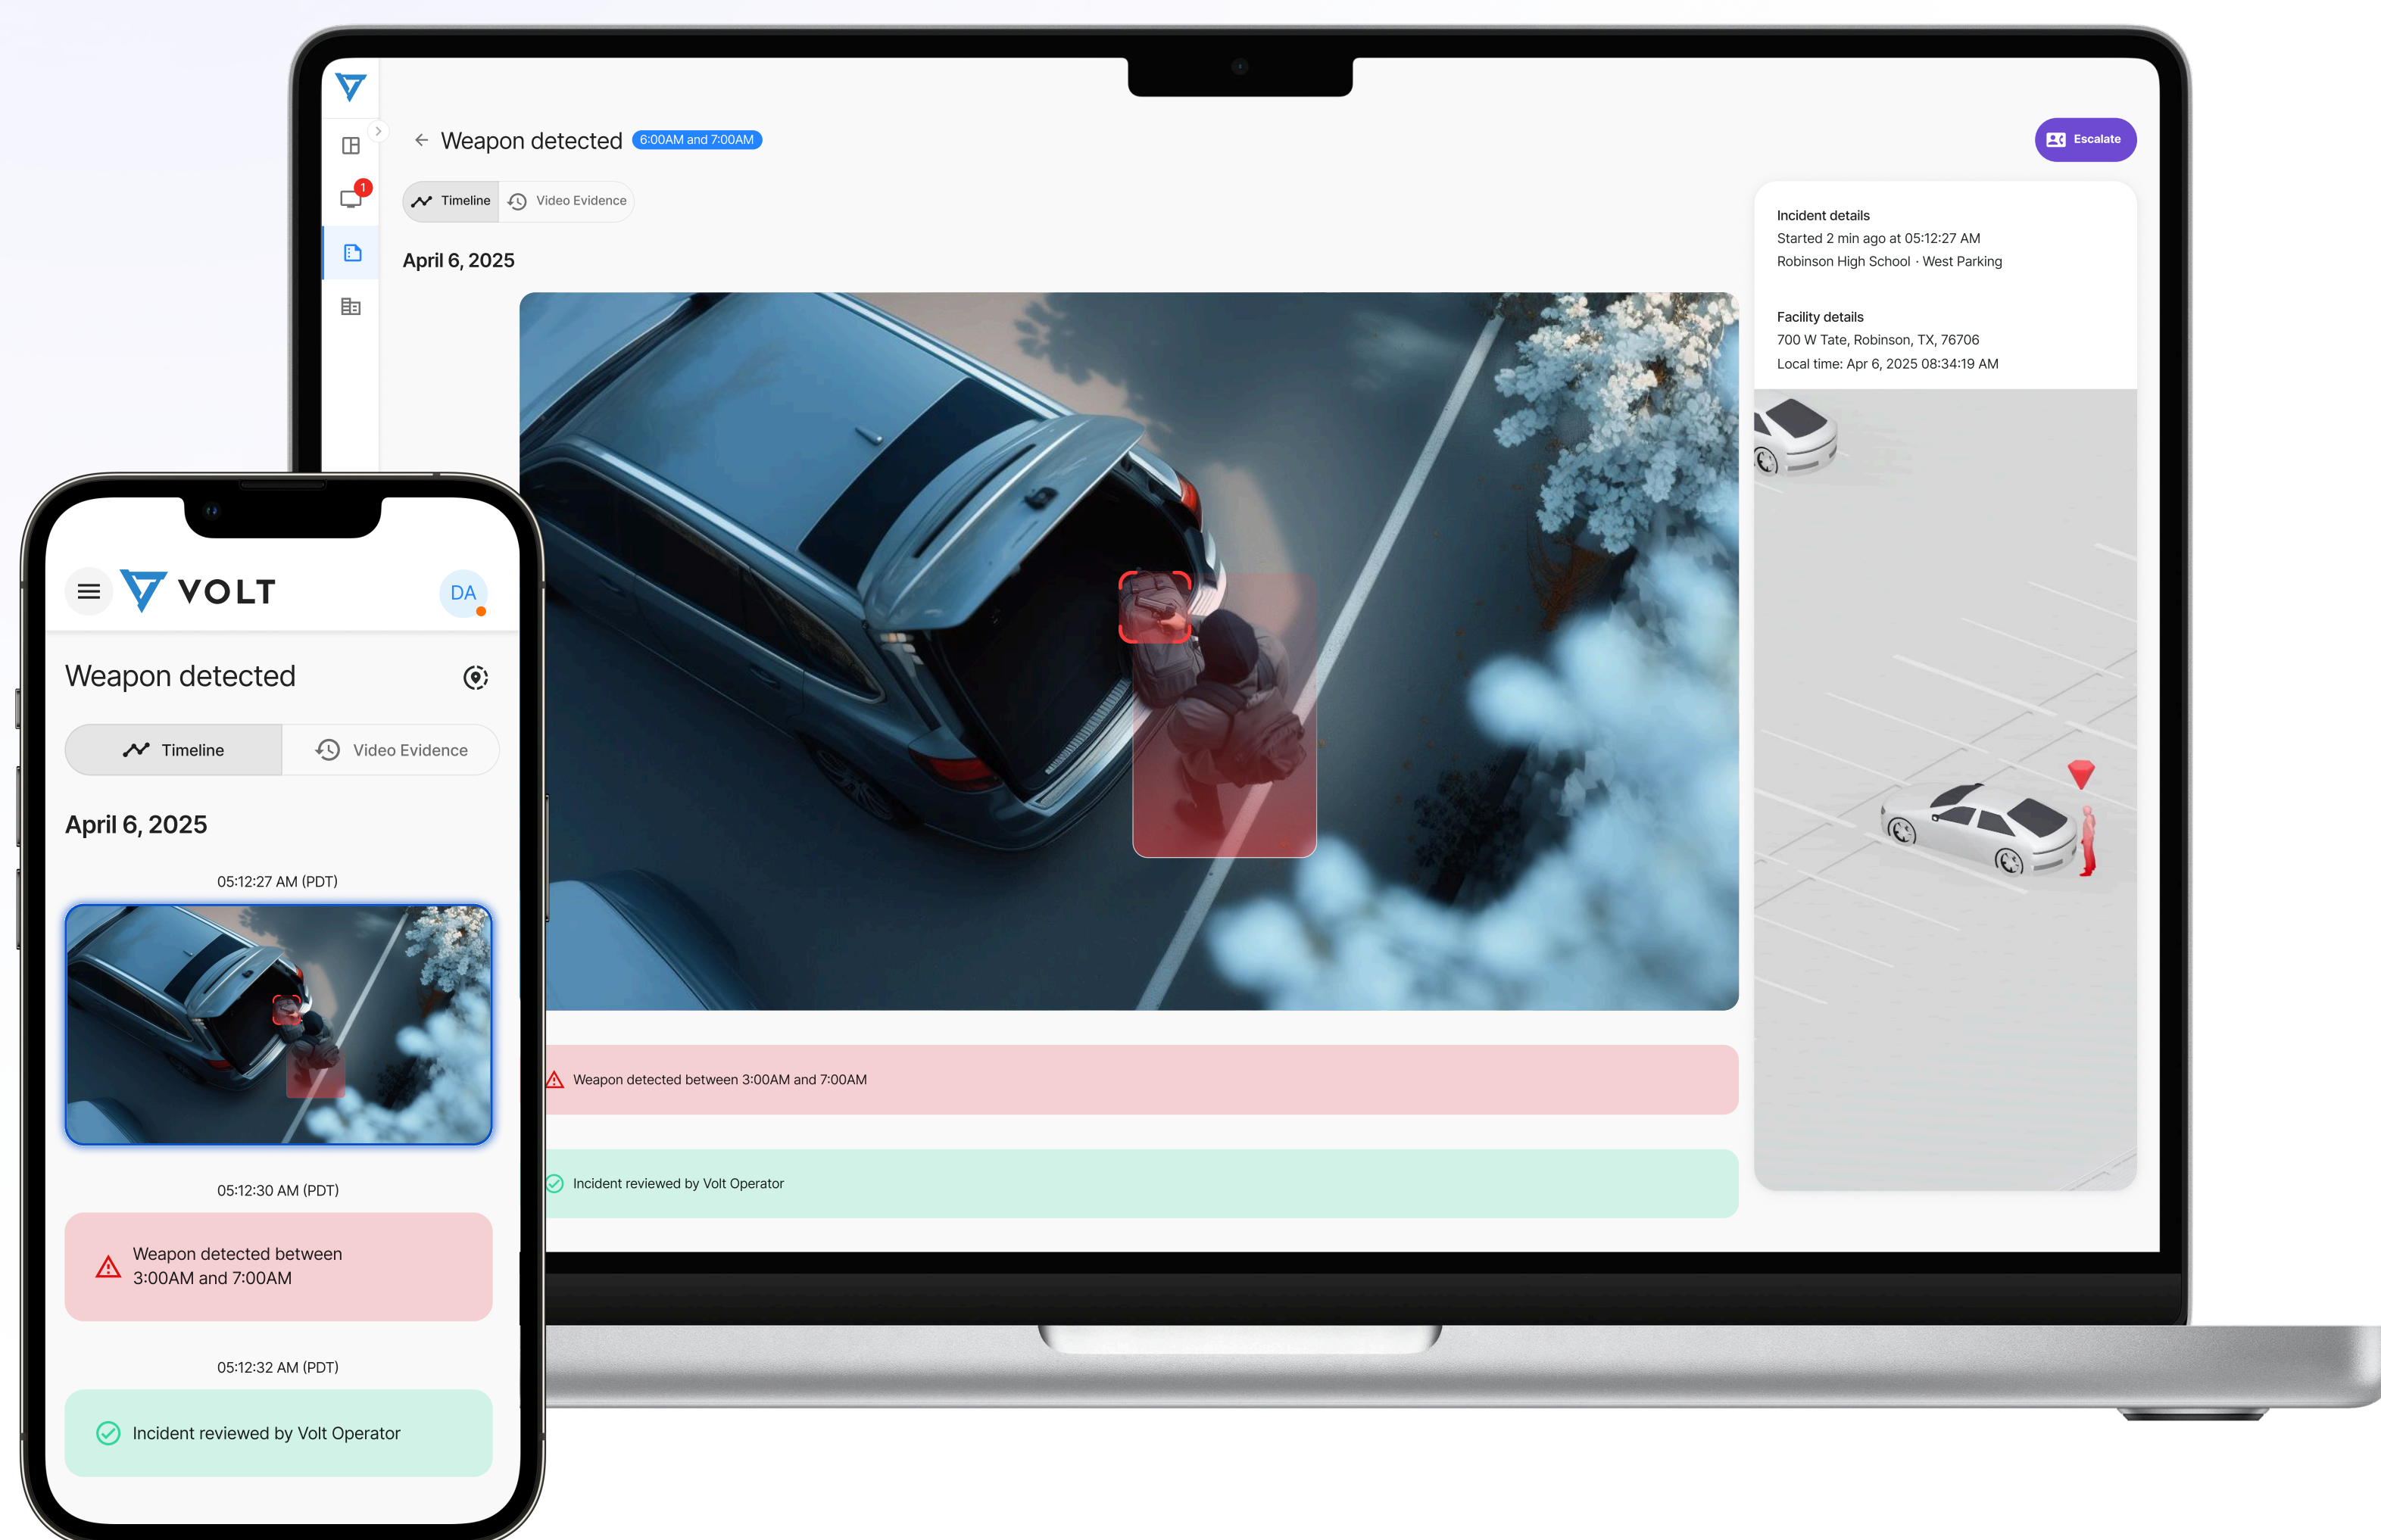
1

Weapon detected 6:00AM and 7:00AM

Escalate

Timeline Video Evidence

April 6, 2025

Incident details
Started 2 min ago at 05:12:27 AM
Robinson High School · West Parking

Facility details
700 W Tate, Robinson, TX, 76706
Local time: Apr 6, 2025 08:34:19 AM

Weapon detected between 3:00AM and 7:00AM

Incident reviewed by Volt Operator

VOLT

DA

Weapon detected

Timeline Video Evidence

April 6, 2025

05:12:27 AM (PDT)

05:12:30 AM (PDT)

Weapon detected between 3:00AM and 7:00AM

05:12:32 AM (PDT)

Incident reviewed by Volt Operator